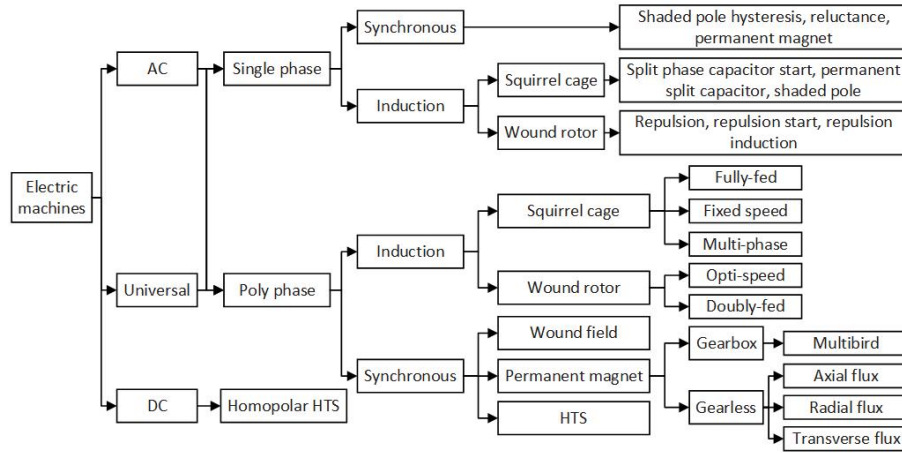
Electric machines

AC

Single phase

Synchronous

Shaded pole hysteresis, reluctance, permanent magnet

Induction

Squirrel cage

Split phase capacitor start, permanent split capacitor, shaded pole

Wound rotor

Repulsion, repulsion start, repulsion induction

Universal

Poly phase

Induction

Squirrel cage

Fully-fed

Fixed speed

Multi-phase

Wound rotor

Opti-speed

Doubly-fed

Synchronous

Wound field

Permanent magnet

Gearbox

Multibird

Gearless

Axial flux

Radial flux

Transverse flux

HTS

DC

Homopolar HTS